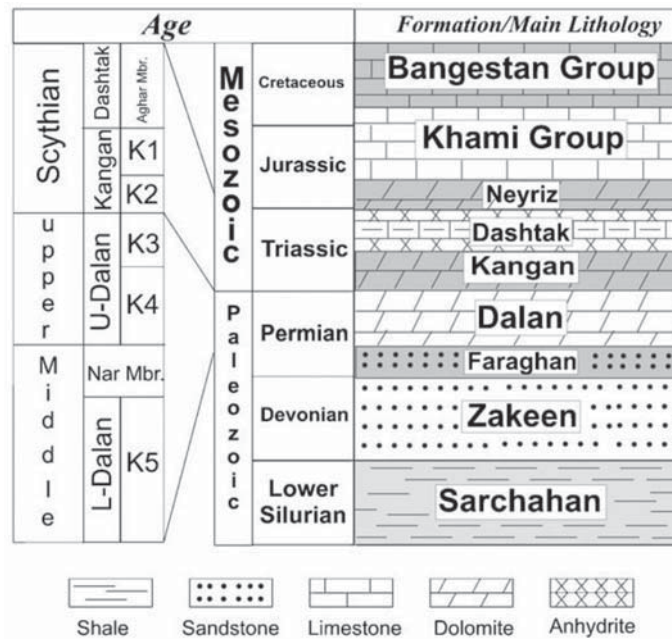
| Age | | | | | Formation/Main Lithology |
|---|---|---|---|---|---|
| Scythian | Dashtak | Aghar Mbr. | Mesozoic | Cretaceous | Bangestan Group |
| | Kangan | K1 | | Jurassic | Khami Group |
| | | K2 | | | Neyriz |
| upper | U-Dalan | K3 | | Triassic | Dashtak |
| | | K4 | | | Kangan |
| | | | Paleozoic | Permian | Dalan |
| Middle | Nar Mbr. | | | | Faraghan |
| | L-Dalan | K5 | | Devonian | Zakeen |
| | | | | Lower Silurian | Sarchahan |

Shale Sandstone Limestone Dolomite Anhydrite